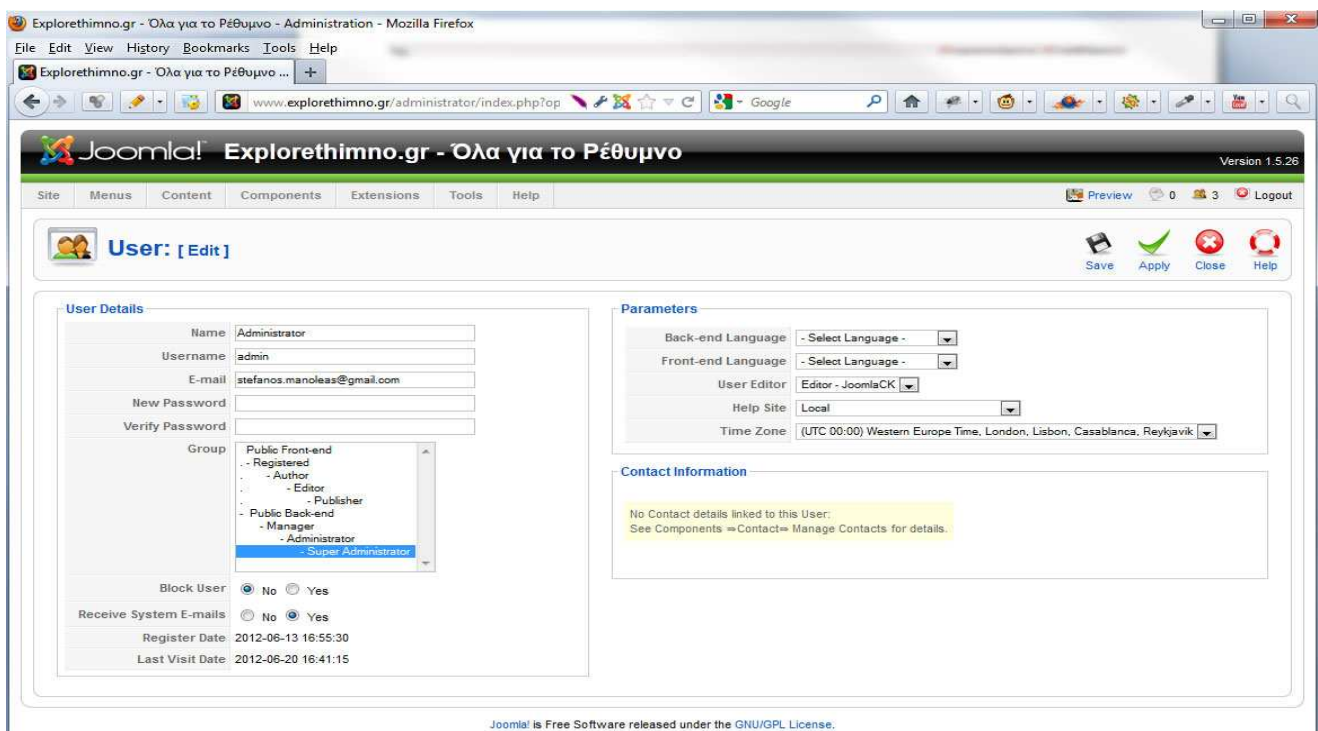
Explorethimno.gr - Όλα για το Ρέθυμνο - Administration - Mozilla Firefox

File Edit View History Bookmarks Tools Help

Explorethimno.gr - Όλα για το Ρέθυμνο ... +

www.explorethimno.gr/administrator/index.php?op

Google

Joomla! Explorethimno.gr - Όλα για το Ρέθυμνο

Version 1.5.26

Site Menus Content Components Extensions Tools Help

Preview 0 3 Logout

User: [ Edit ]

Save Apply Close Help

User Details

| | |
|---|---|
| Name | Administrator |
| Username | admin |
| E-mail | stefanos.manoleas@gmail.com |
| New Password | |
| Verify Password | |
| Group | Public Front-end<br>. - Registered<br>. - Author<br>. - Editor<br>. - Publisher<br>- Public Back-end<br>- Manager<br>- Administrator<br>- Super Administrator |
| Block User | No Yes |
| Receive System E-mails | No Yes |
| Register Date | 2012-06-13 16:55:30 |
| Last Visit Date | 2012-06-20 16:41:15 |

Parameters

| | |
|---|---|
| Back-end Language | - Select Language - |
| Front-end Language | - Select Language - |
| User Editor | Editor - JoomlaCK |
| Help Site | Local |
| Time Zone | (UTC 00:00) Western Europe Time, London, Lisbon, Casablanca, Reykjavik |

Contact Information

No Contact details linked to this User:
See Components ⇒Contact⇒ Manage Contacts for details.

Joomla! is Free Software released under the GNU/GPL License.